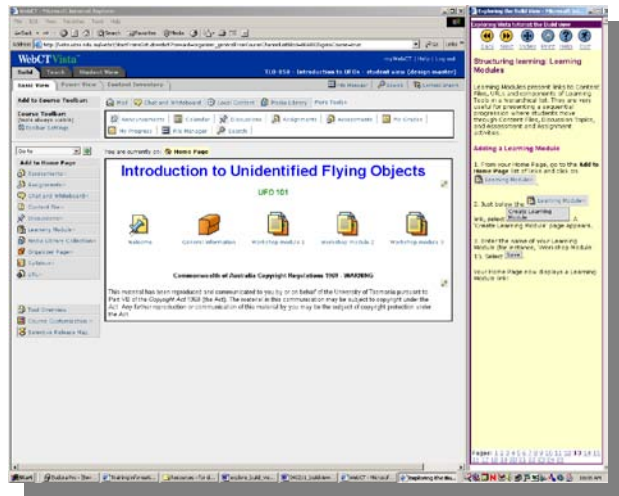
WebCT Vista

Build Teach Student View

TLD-050 - Introduction to UFOs : student view (design master)

Basic View Power View Content Inventory

Add to Course Toolbar:

Course Toolbar:

Go to

Add to Home Page

Announcements

Assignments

Chat and Whiteboard

Content Files

Discussions

Learning Module

Media Library Collection

Organizer Pages

Syllabus

URLs

Tool Overview

Course Customization

Selective Release Map

Mail Chat and Whiteboard Local Content Media Library

Announcements Calendar Discussions Assignments Assessments My Grades

My Progress File Manager Search

You are currently on: Home Page

Introduction to Unidentified Flying Objects

UFO 101

Welcome Content Information Workshop Module 1 Workshop Module 2 Workshop Module 3

Commonwealth of Australia Copyright Regulations 1969 - WARNING

This material has been reproduced and communicated to you by or on behalf of the University of Tasmania pursuant to Part VB of the Copyright Act 1968 (the Act). The material in this communication may be subject to copyright under the Act. Any further reproduction or communication of this material by you may be the subject of copyright protection under the Act.

Exploring Vista tutorial: the Build view

Back Next Index Print Help Exit

Structuring learning: Learning Modules

Learning Modules present links to Content Files, URLs and components of Learning Tools in a hierarchical list. They are very useful for presenting a sequential progression where students move through Content Files, Discussion Topics, and Assessment and Assignment activities.

Adding a Learning Module

1. From your Home Page, go to the Add to Home Page list of links and click on Learning Module.

2. Just below the Learning Module link, select Create Learning Module. 'Create Learning Module' page appears.

3. Enter the name of your Learning Module (for instance, Workshop Module 1). Select Save.

Your Home Page now displays a Learning Module icon.

Pages: 1 2 3 4 5 6 7 8 9 10 11 12 13 14 15